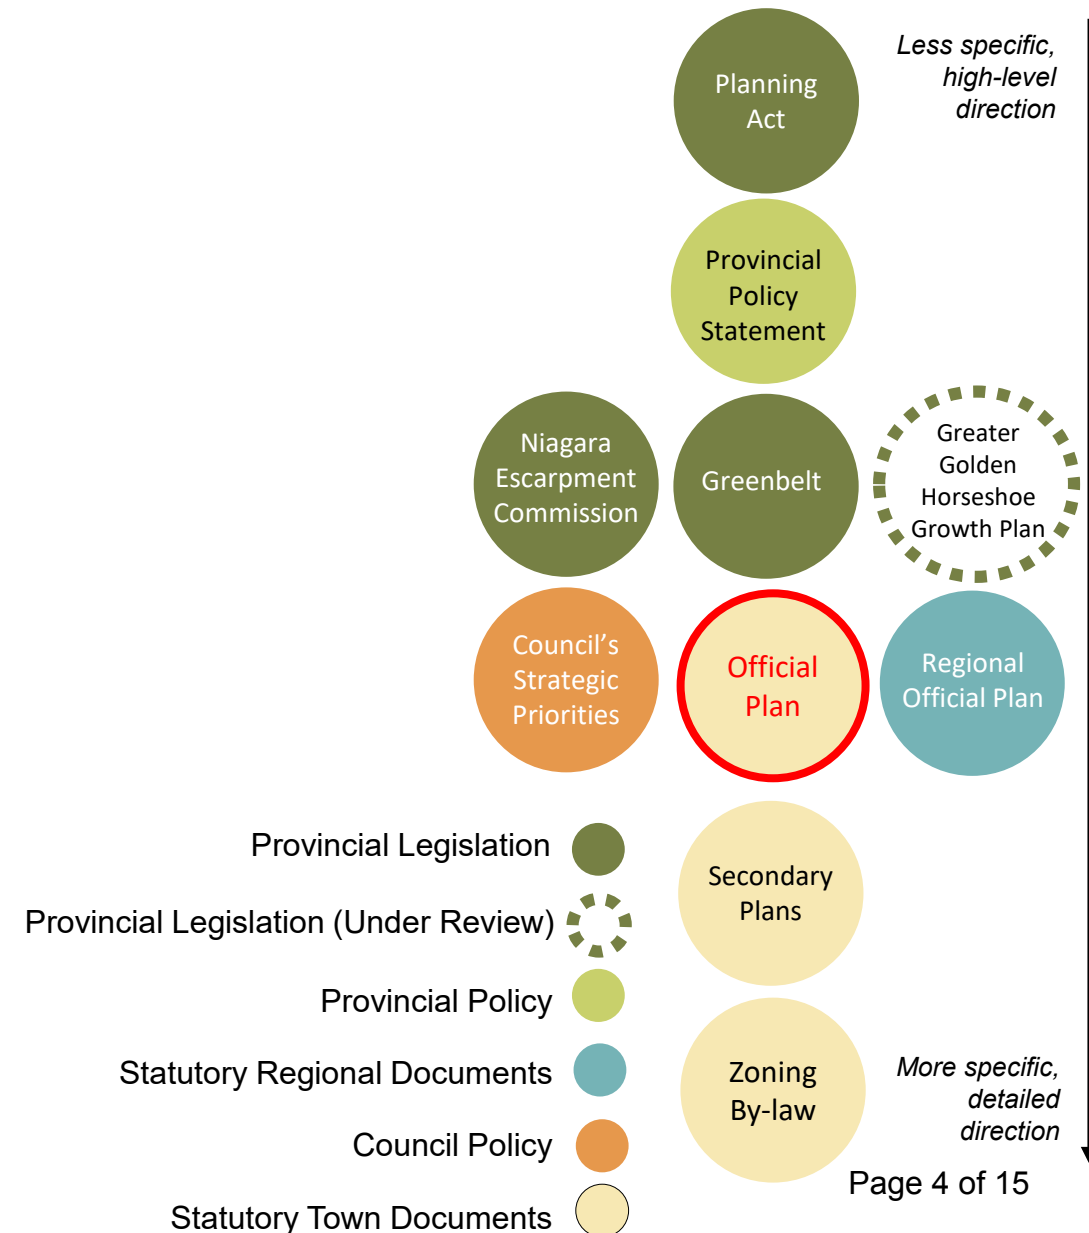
Less specific, high-level direction

Planning Act

Provincial Policy Statement

Niagara Escarpment Commission

Greenbelt

Greater Golden Horseshoe Growth Plan

Council's Strategic Priorities

Official Plan

Regional Official Plan

Provincial Legislation

Provincial Legislation (Under Review)

Provincial Policy

Statutory Regional Documents

Council Policy

Statutory Town Documents

Secondary Plans

Zoning By-law

More specific, detailed direction

Page 4 of 15